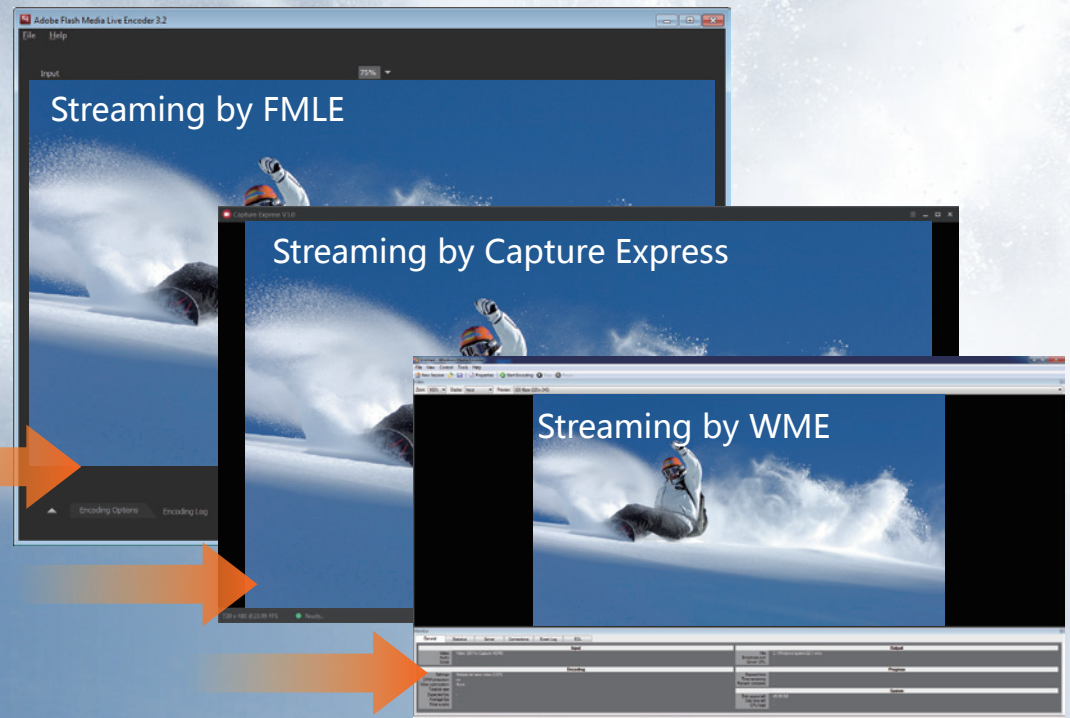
Adobe Flash Media Live Encoder 3.2
File Help
Input
75%
Streaming by FMLE
Encoding Options
Encoding Log
Capture Express V3.0
Streaming by Capture Express
Ready...
File View Control Tools Help
New Session
Properties
Start Encoding
Streaming by WME
General
Statistics
Server
Connections
Event Log
EDL
Input
Output
Encoding
Progress
System
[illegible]